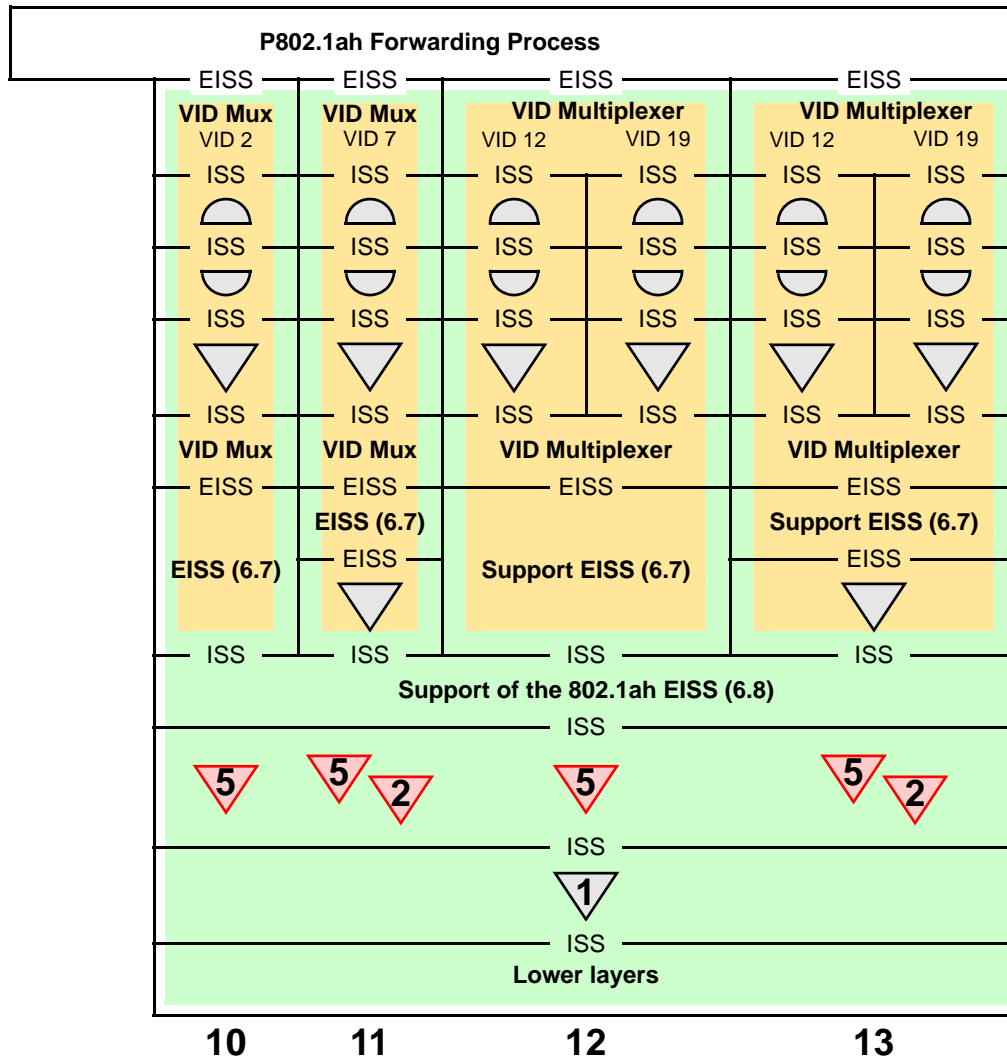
P802.1ah Forwarding Process

EISS EISS EISS EISS

VID Mux
VID 2

VID Mux
VID 7

VID Multiplexer
VID 12 VID 19

VID Multiplexer
VID 12 VID 19

ISS ISS ISS ISS ISS ISS

ISS ISS ISS ISS ISS ISS

ISS ISS ISS ISS ISS ISS

ISS ISS ISS ISS ISS ISS

VID Mux VID Mux VID Multiplexer VID Multiplexer

EISS EISS EISS EISS

EISS (6.7)

Support EISS (6.7)

EISS EISS

EISS (6.7)

Support EISS (6.7)

ISS ISS ISS ISS

Support of the 802.1ah EISS (6.8)

ISS

5 5 2 5 5 2

ISS

1

ISS

Lower layers

10 11 12 13